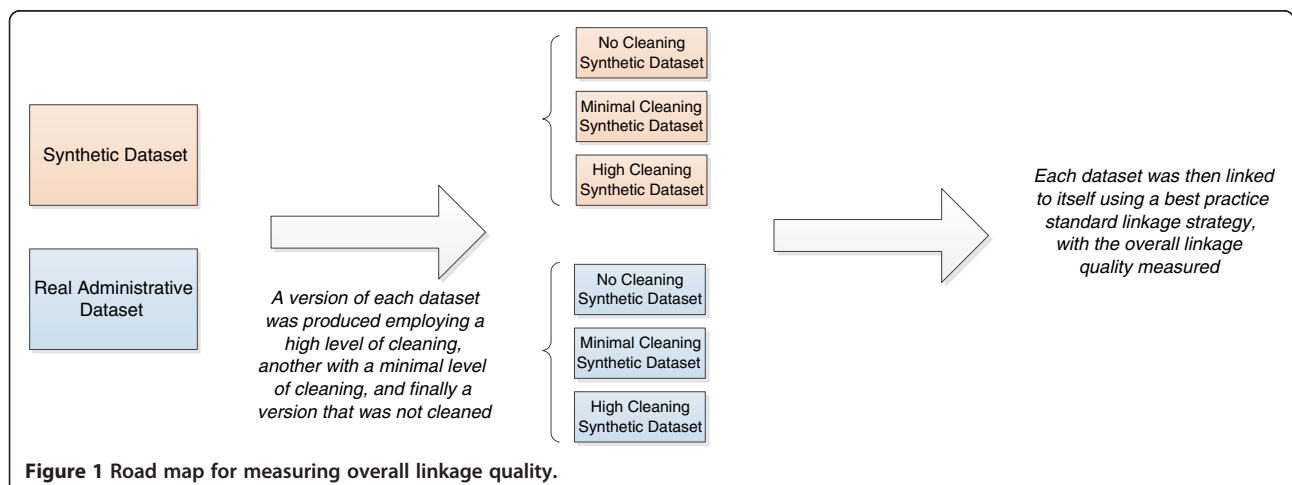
Synthetic Dataset

Real Administrative Dataset

A version of each dataset was produced employing a high level of cleaning, another with a minimal level of cleaning, and finally a version that was not cleaned

No Cleaning Synthetic Dataset

Minimal Cleaning Synthetic Dataset

High Cleaning Synthetic Dataset

No Cleaning Synthetic Dataset

Minimal Cleaning Synthetic Dataset

High Cleaning Synthetic Dataset

Each dataset was then linked to itself using a best practice standard linkage strategy, with the overall linkage quality measured

**Figure 1 Road map for measuring overall linkage quality.**